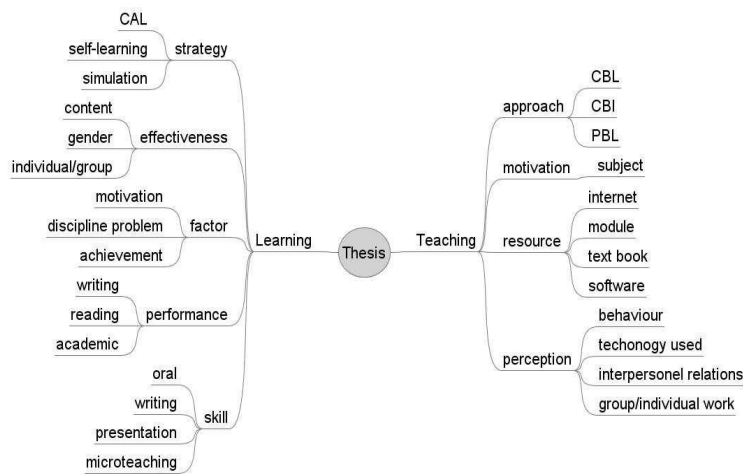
Thesis

Learning

strategy
CAL
self-learning
simulation

effectiveness
content
gender
individual/group

factor
motivation
discipline problem
achievement

performance
writing
reading
academic

skill
oral
writing
presentation
microteaching

Teaching

approach
CBL
CBI
PBL

motivation
subject

resource
internet
module
text book
software

perception
behaviour
techonogy used
interpersonel relations
group/individual work